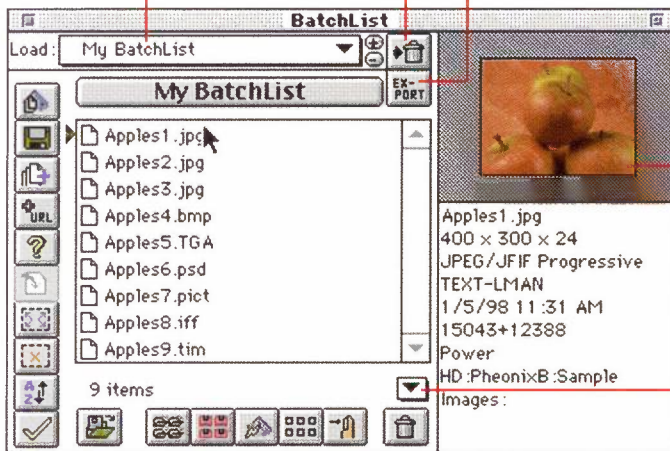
BatchList

Load: My BatchList

EX-PORT

My BatchList

Apples1.jpg
Apples2.jpg
Apples3.jpg
Apples4.bmp
Apples5.TGA
Apples6.psd
Apples7.pict
Apples8.iff
Apples9.tim

9 items

URL

Apples1.jpg
400 × 300 × 24
JPEG/JFIF Progressive
TEXT-LMAN
1/5/98 11:31 AM
15043+12388
Power
HD:PheonixB:Sample
Images: